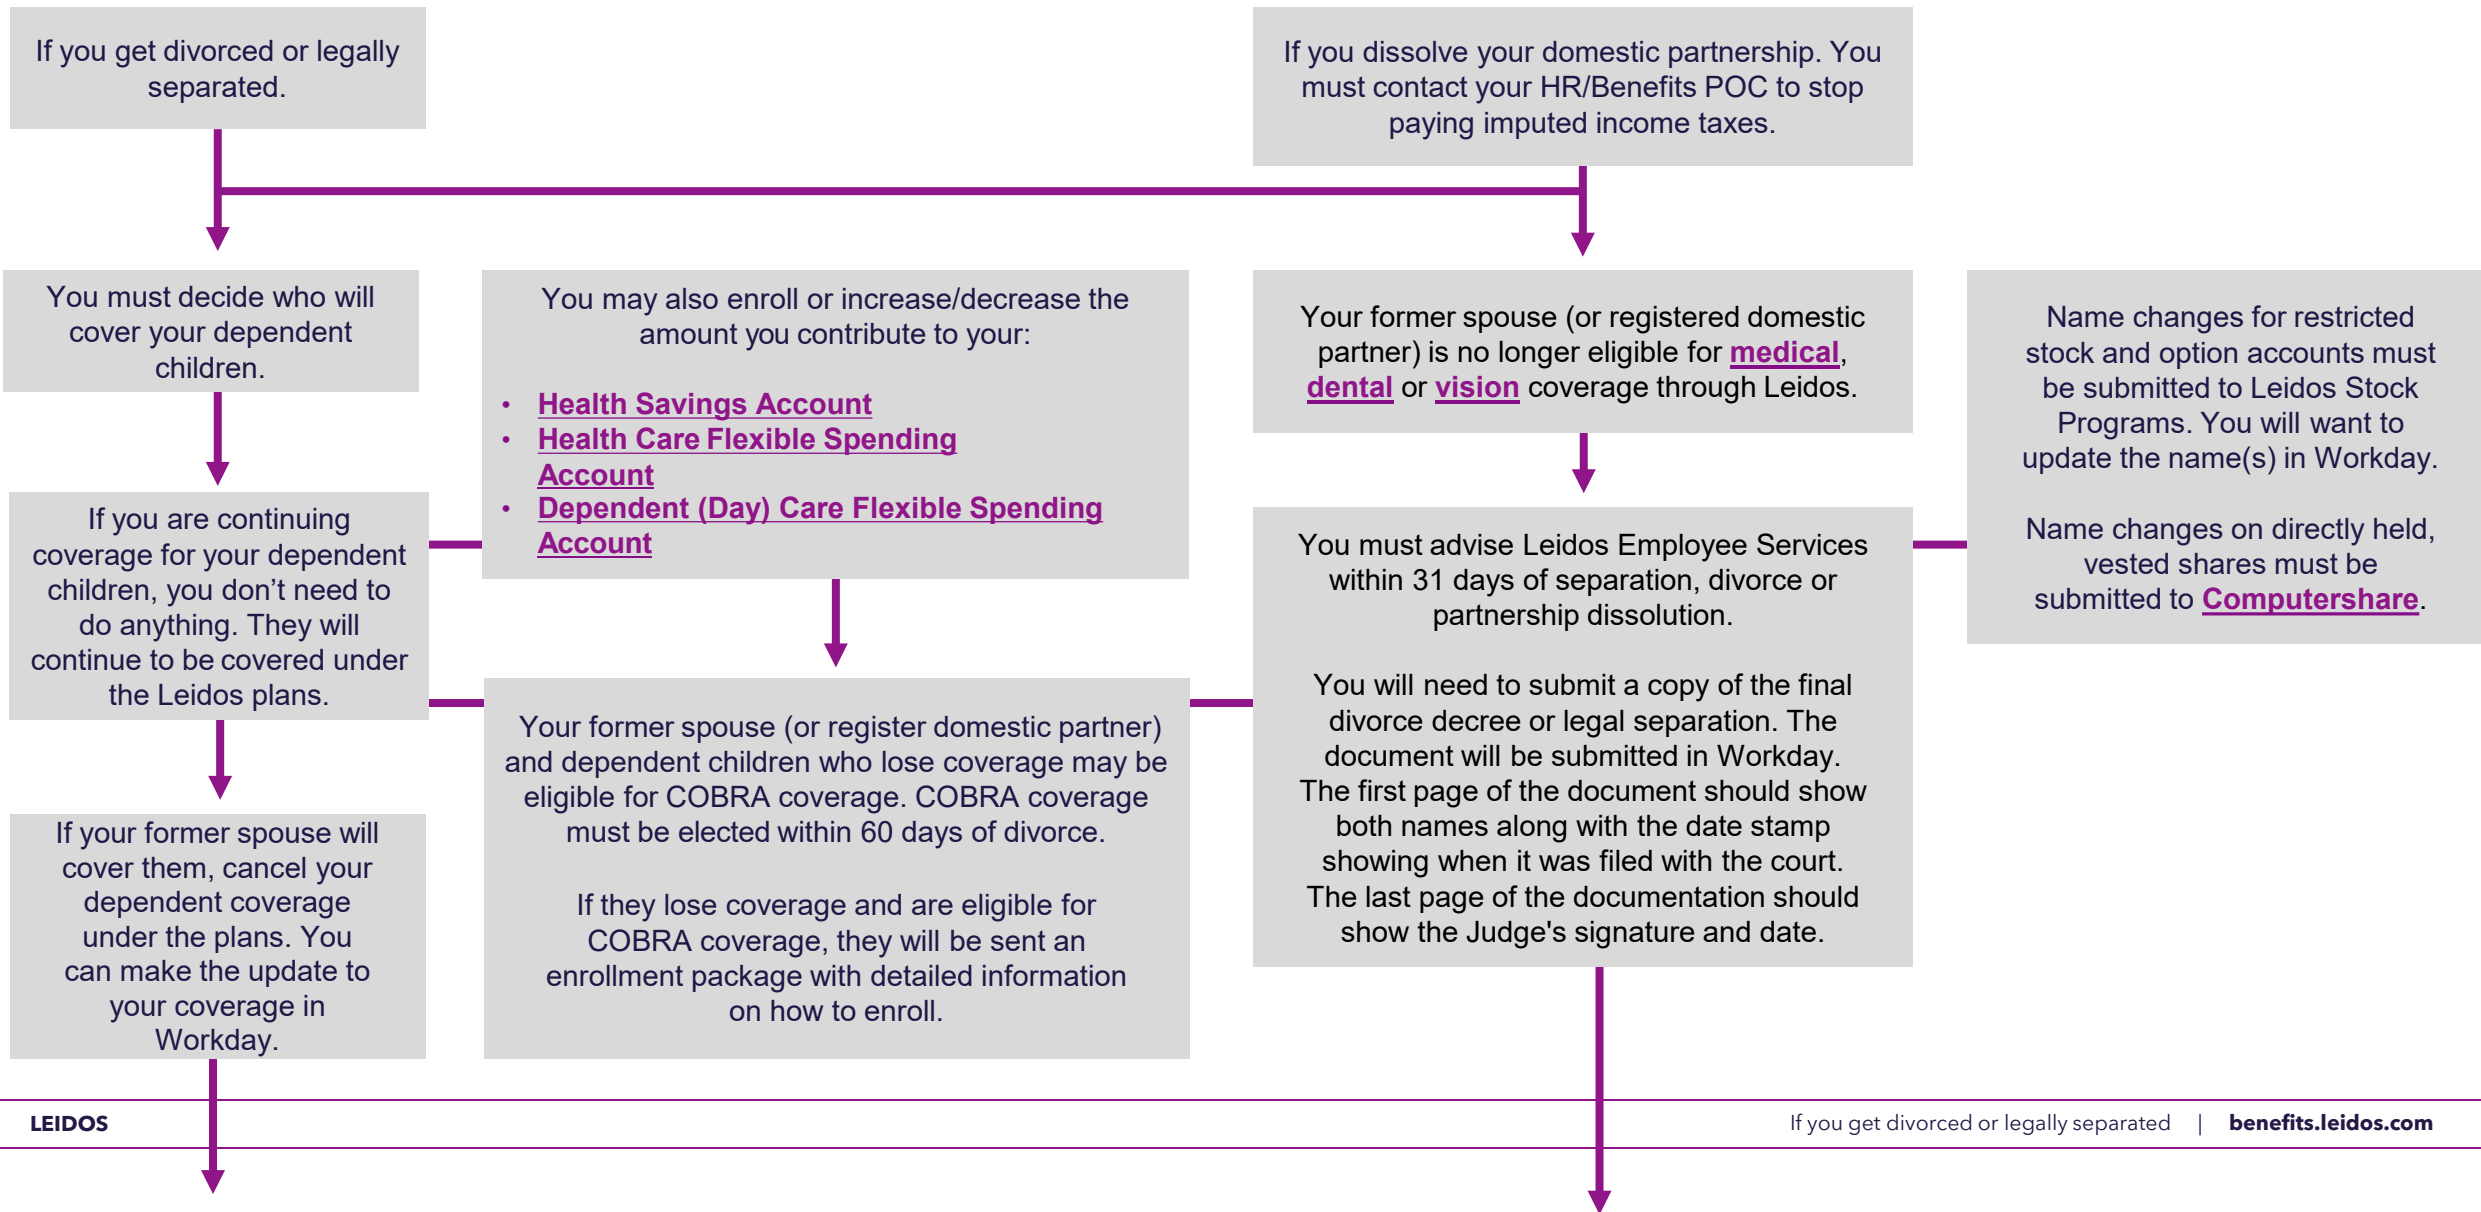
If you get divorced or legally separated.

If you dissolve your domestic partnership. You must contact your HR/Benefits POC to stop paying imputed income taxes.

You must decide who will cover your dependent children.

You may also enroll or increase/decrease the amount you contribute to your:

- Health Savings Account
- Health Care Flexible Spending Account
- Dependent (Day) Care Flexible Spending Account

Your former spouse (or registered domestic partner) is no longer eligible for medical, dental or vision coverage through Leidos.

Name changes for restricted stock and option accounts must be submitted to Leidos Stock Programs. You will want to update the name(s) in Workday.

Name changes on directly held, vested shares must be submitted to Computershare.

If you are continuing coverage for your dependent children, you don't need to do anything. They will continue to be covered under the Leidos plans.

You must advise Leidos Employee Services within 31 days of separation, divorce or partnership dissolution.

You will need to submit a copy of the final divorce decree or legal separation. The document will be submitted in Workday. The first page of the document should show both names along with the date stamp showing when it was filed with the court. The last page of the documentation should show the Judge's signature and date.

Your former spouse (or register domestic partner) and dependent children who lose coverage may be eligible for COBRA coverage. COBRA coverage must be elected within 60 days of divorce.

If they lose coverage and are eligible for COBRA coverage, they will be sent an enrollment package with detailed information on how to enroll.

If your former spouse will cover them, cancel your dependent coverage under the plans. You can make the update to your coverage in Workday.

LEIDOS

If you get divorced or legally separated | benefits.leidos.com